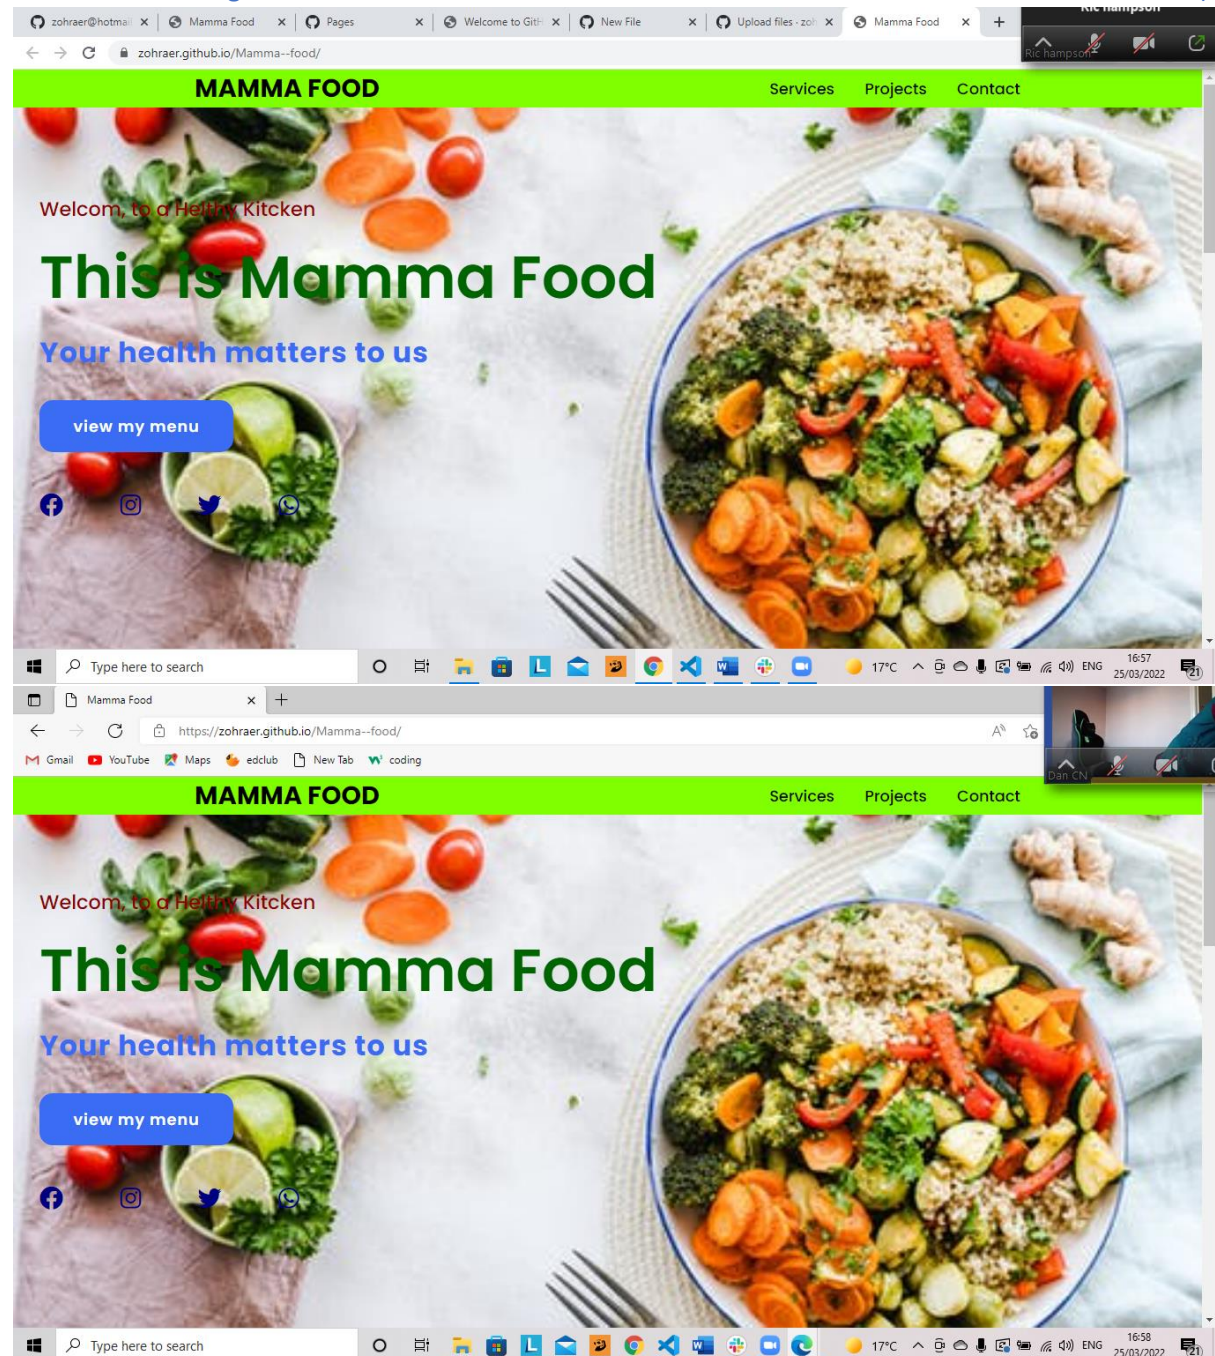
zohraer@hotmai × Mamma Food × Pages × Welcome to GitH × New File × Upload files - zoh × Mamma Food × +

Ric hampson

Ric hampson

zohraer.github.io/Mamma--food/

MAMMA FOOD

Services Projects Contact

Welcom, to a Helthy Kitcken

This is Mamma Food

Your health matters to us

view my menu

Type here to search

17°C ENG 16:57 25/03/2022 21

Mamma Food × +

https://zohraer.github.io/Mamma--food/

Gmail YouTube Maps edclub New Tab coding

Dan CN

MAMMA FOOD

Services Projects Contact

Welcom, to a Helthy Kitcken

This is Mamma Food

Your health matters to us

view my menu

Type here to search

17°C ENG 16:58 25/03/2022 21